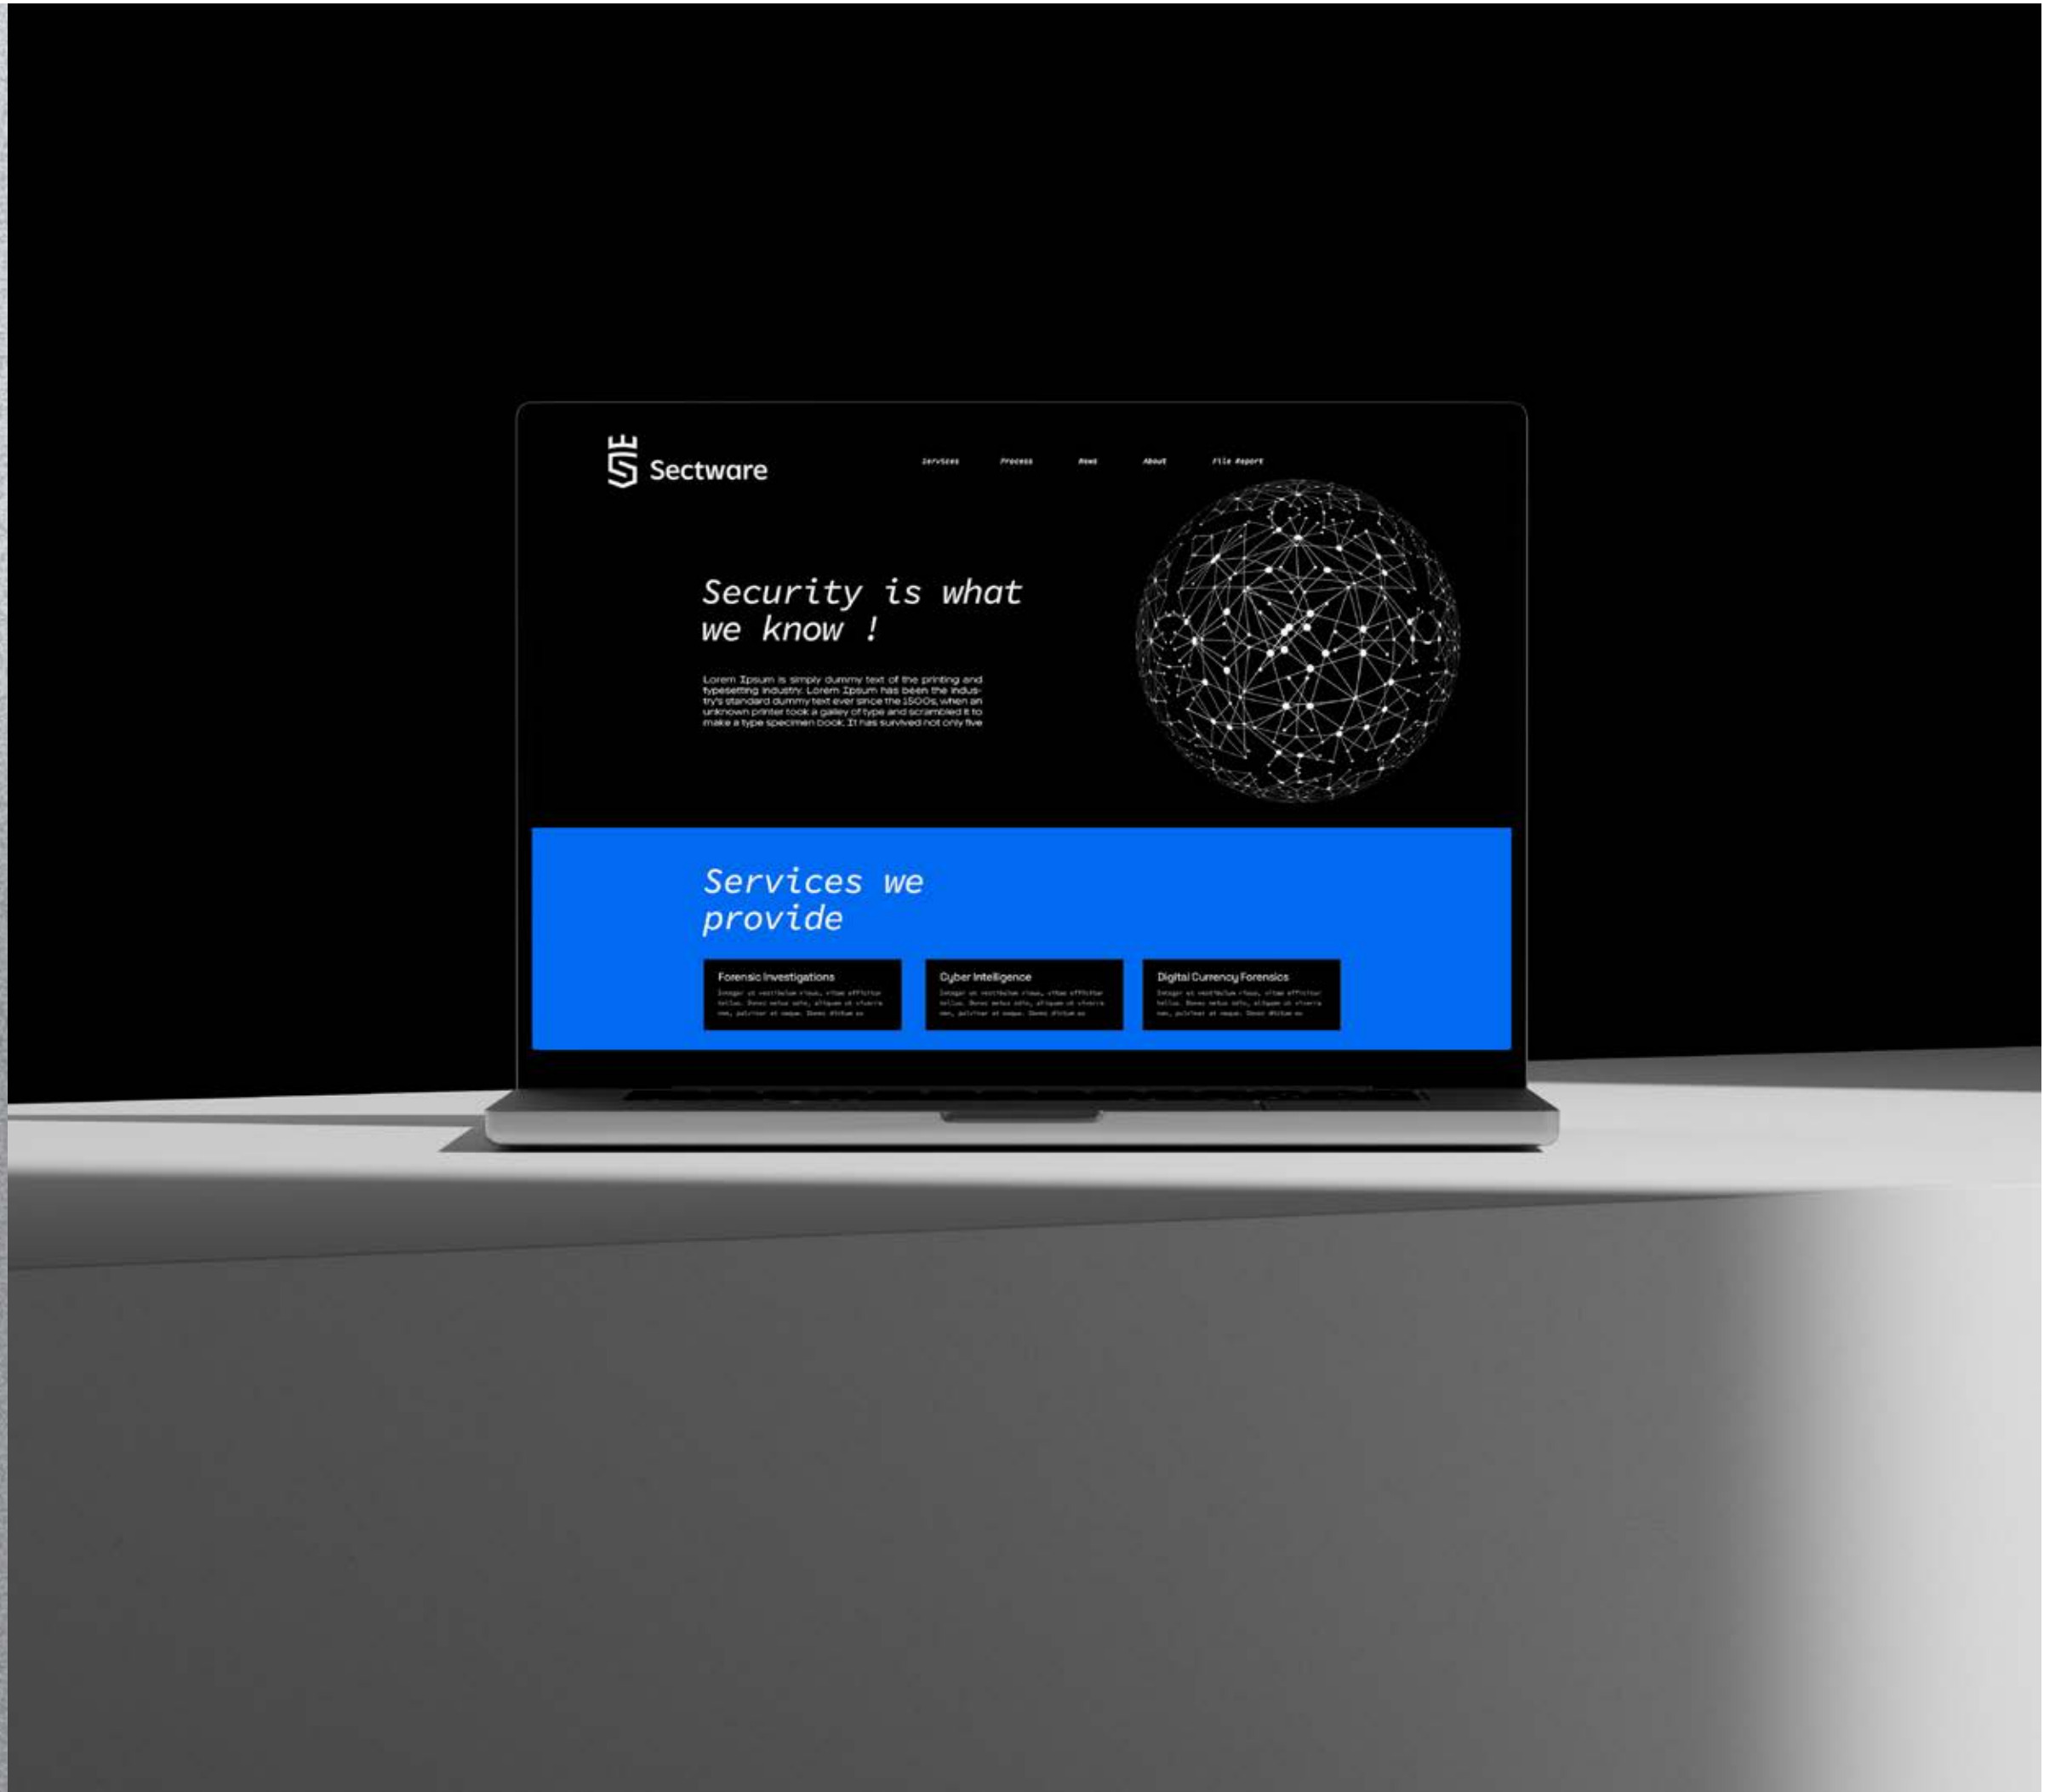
Sectware

Services Process News About File Report

Security is what we know !

Lorem Ipsum is simply dummy text of the printing and typesetting industry. Lorem Ipsum has been the industry's standard dummy text ever since the 1500s, when an unknown printer took a galley of type and scrambled it to make a type specimen book. It has survived not only five

Services we provide

Forensic Investigations
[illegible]

Cyber Intelligence
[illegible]

Digital Currency Forensics
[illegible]